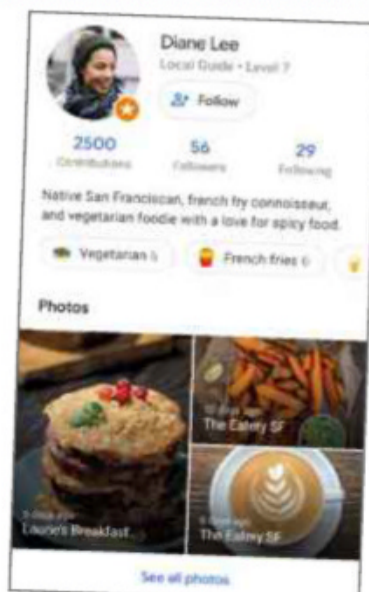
Diane Lee
Local Guide • Level 7

Follow

2500
Contributions

56
Followers

29
Following

Native San Franciscan, french fry connoisseur, and vegetarian foodie with a love for spicy food.

Vegetarian 5

French fries 6

Photos

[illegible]
Laurie's Breakfast

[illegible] days ago
The Eatery SF

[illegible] days ago
The Eatery SF

See all photos